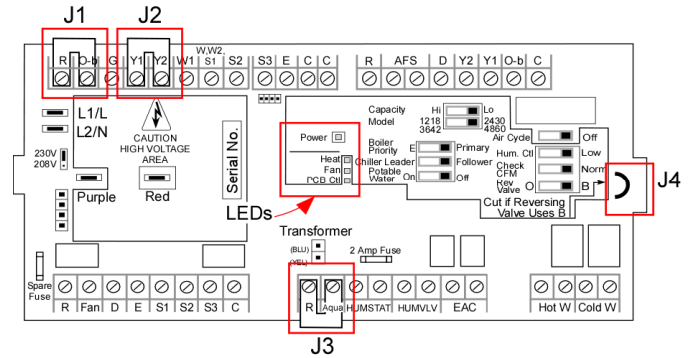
J1 J2

R O-b G Y1 Y2 W1 W,W2, S1 S2 S3 E C C R AFS D Y2 Y1 O-b C

L1/L
L2/N

CAUTION HIGH VOLTAGE AREA

230V
208V

Purple

Red

Serial No.

Power

Heat
Fan
PCB Ctl

LEDs

Capacity Model
Hi Lo
1218 2430
3642 4860

Boiler Priority E Primary
Chiller Leader Follower
Potable Water On Off

Air Cycle Off
Hum. Ctl Low
Check CFM Norm
Rev Valve O B

Cut if Reversing Valve Uses B

J4

Transformer
(BLU)
(YEL)

2 Amp Fuse

Spare Fuse

R Fan D E S1 S2 S3 C R Aqua HUMSTAT HUMVLV EAC Hot W Cold W

J3